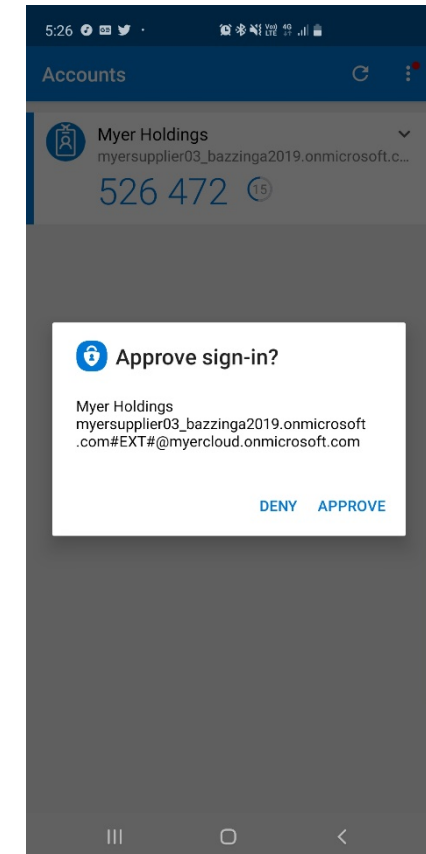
5:26

Accounts

Myer Holdings
myersupplier03_bazzinga2019.onmicrosoft.c...
526 472 15

Approve sign-in?

Myer Holdings
myersupplier03_bazzinga2019.onmicrosoft.com#EXT#@myercloud.onmicrosoft.com

DENY APPROVE